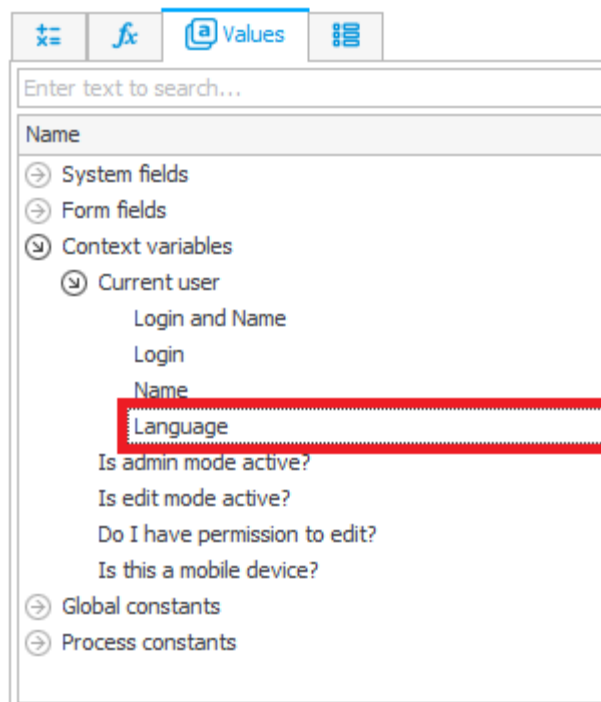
$fx$ Values

Enter text to search...

Name

System fields

Form fields

Context variables

Current user

Login and Name

Login

Name

Language

Is admin mode active?

Is edit mode active?

Do I have permission to edit?

Is this a mobile device?

Global constants

Process constants